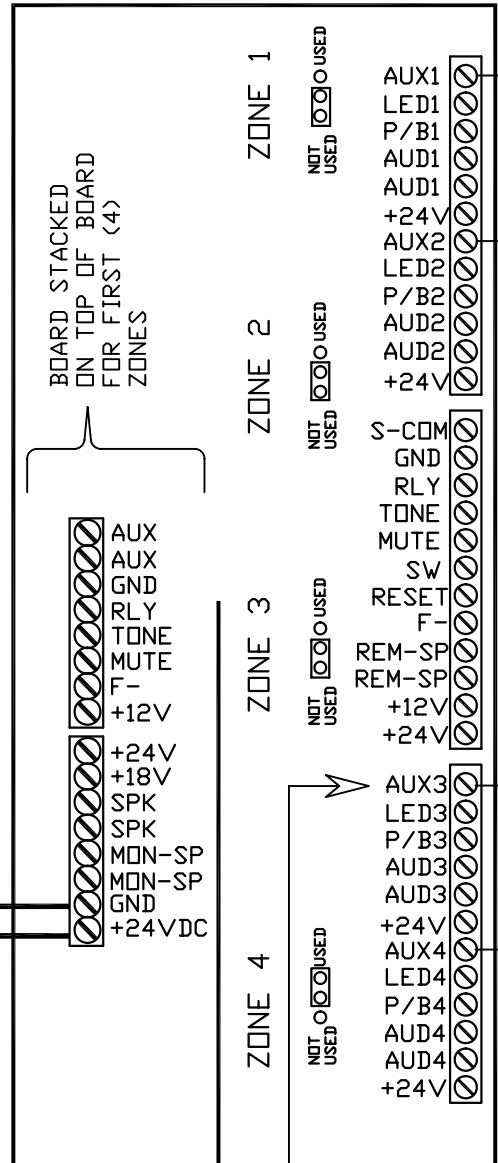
BOARD STACKED
ON TOP OF BOARD
FOR FIRST (4)
ZONES

AUX
AUX
GND
RLY
TONE
MUTE
F-
+12V

+24V
+18V
SPK
SPK
MON-SP
MON-SP
GND
+24VDC

ZONE 1
NOT USED
USED

ZONE 2
NOT USED
USED

ZONE 3
NOT USED
USED

ZONE 4
NOT USED
USED

AUX1
LED1
P/B1
AUD1
AUD1
+24V
AUX2
LED2
P/B2
AUD2
AUD2
+24V

S-COM
GND
RLY
TONE
MUTE
SW
RESET
F-
REM-SP
REM-SP
+12V
+24V

AUX3
LED3
P/B3
AUD3
AUD3
+24V
AUX4
LED4
P/B4
AUD4
AUD4
+24V